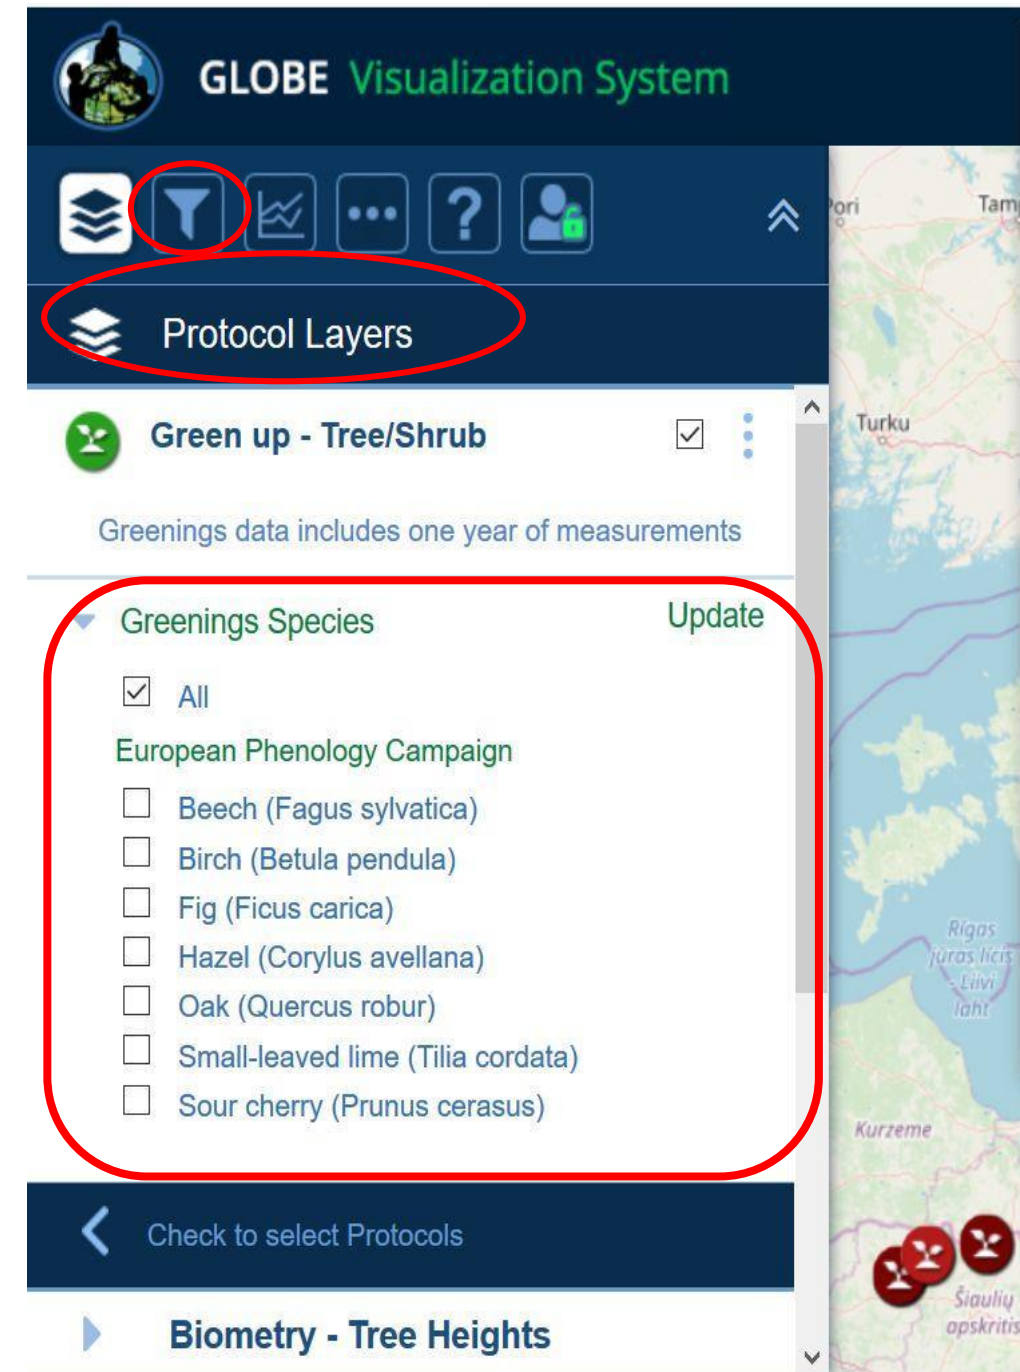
GLOBE Visualization System

Protocol Layers

Green up - Tree/Shrub

Greenings data includes one year of measurements

Greenings Species

Update

All

European Phenology Campaign

Beech (Fagus sylvatica)

Birch (Betula pendula)

Fig (Ficus carica)

Hazel (Corylus avellana)

Oak (Quercus robur)

Small-leaved lime (Tilia cordata)

Sour cherry (Prunus cerasus)

Check to select Protocols

Biometry - Tree Heights

Pori

Tam

Turku

Rīgas jūras līcis Liivi laht

Kurzeme

Šiaulių apskritis